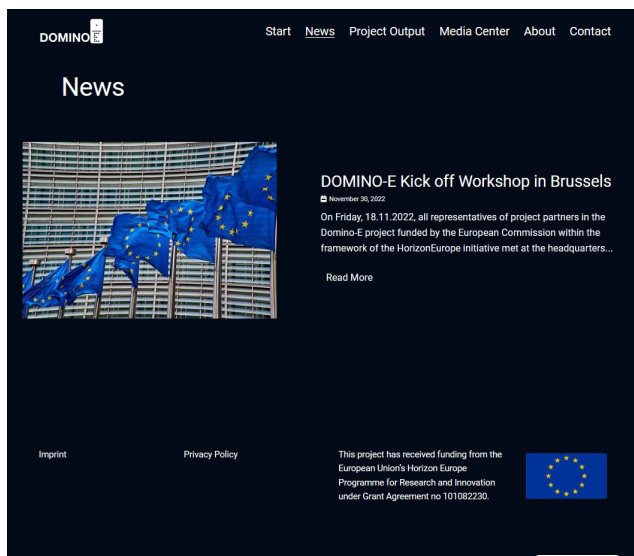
DOMINO E

Start News Project Output Media Center About Contact

News

DOMINO-E Kick off Workshop in Brussels

November 30, 2022

On Friday, 18.11.2022, all representatives of project partners in the Domino-E project funded by the European Commission within the framework of the HorizonEurope initiative met at the headquarters...

Read More

Imprint

Privacy Policy

This project has received funding from the European Union's Horizon Europe Programme for Research and Innovation under Grant Agreement no 101082230.